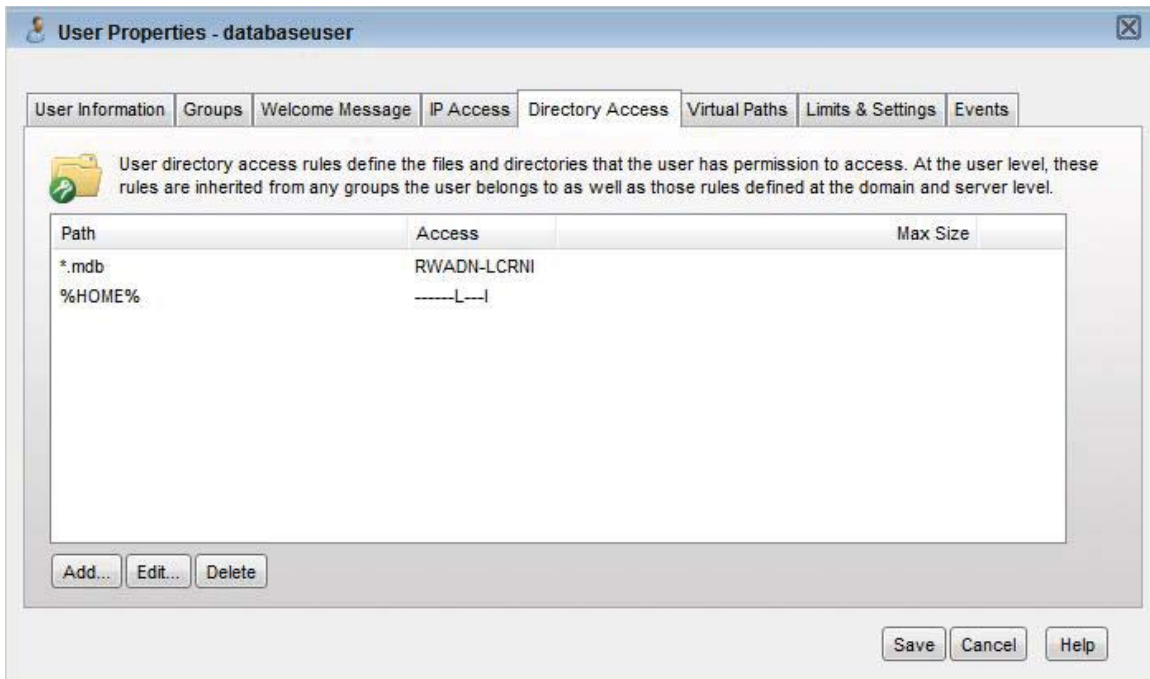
User Properties - databaseuser

User Information | Groups | Welcome Message | IP Access | Directory Access | Virtual Paths | Limits & Settings | Events

User directory access rules define the files and directories that the user has permission to access. At the user level, these rules are inherited from any groups the user belongs to as well as those rules defined at the domain and server level.

| Path | Access | Max Size |
|---|---|---|
| *.mdb | RWADN-LCRNI | |
| %HOME% | ------L---I | |

Add... Edit... Delete

Save Cancel Help